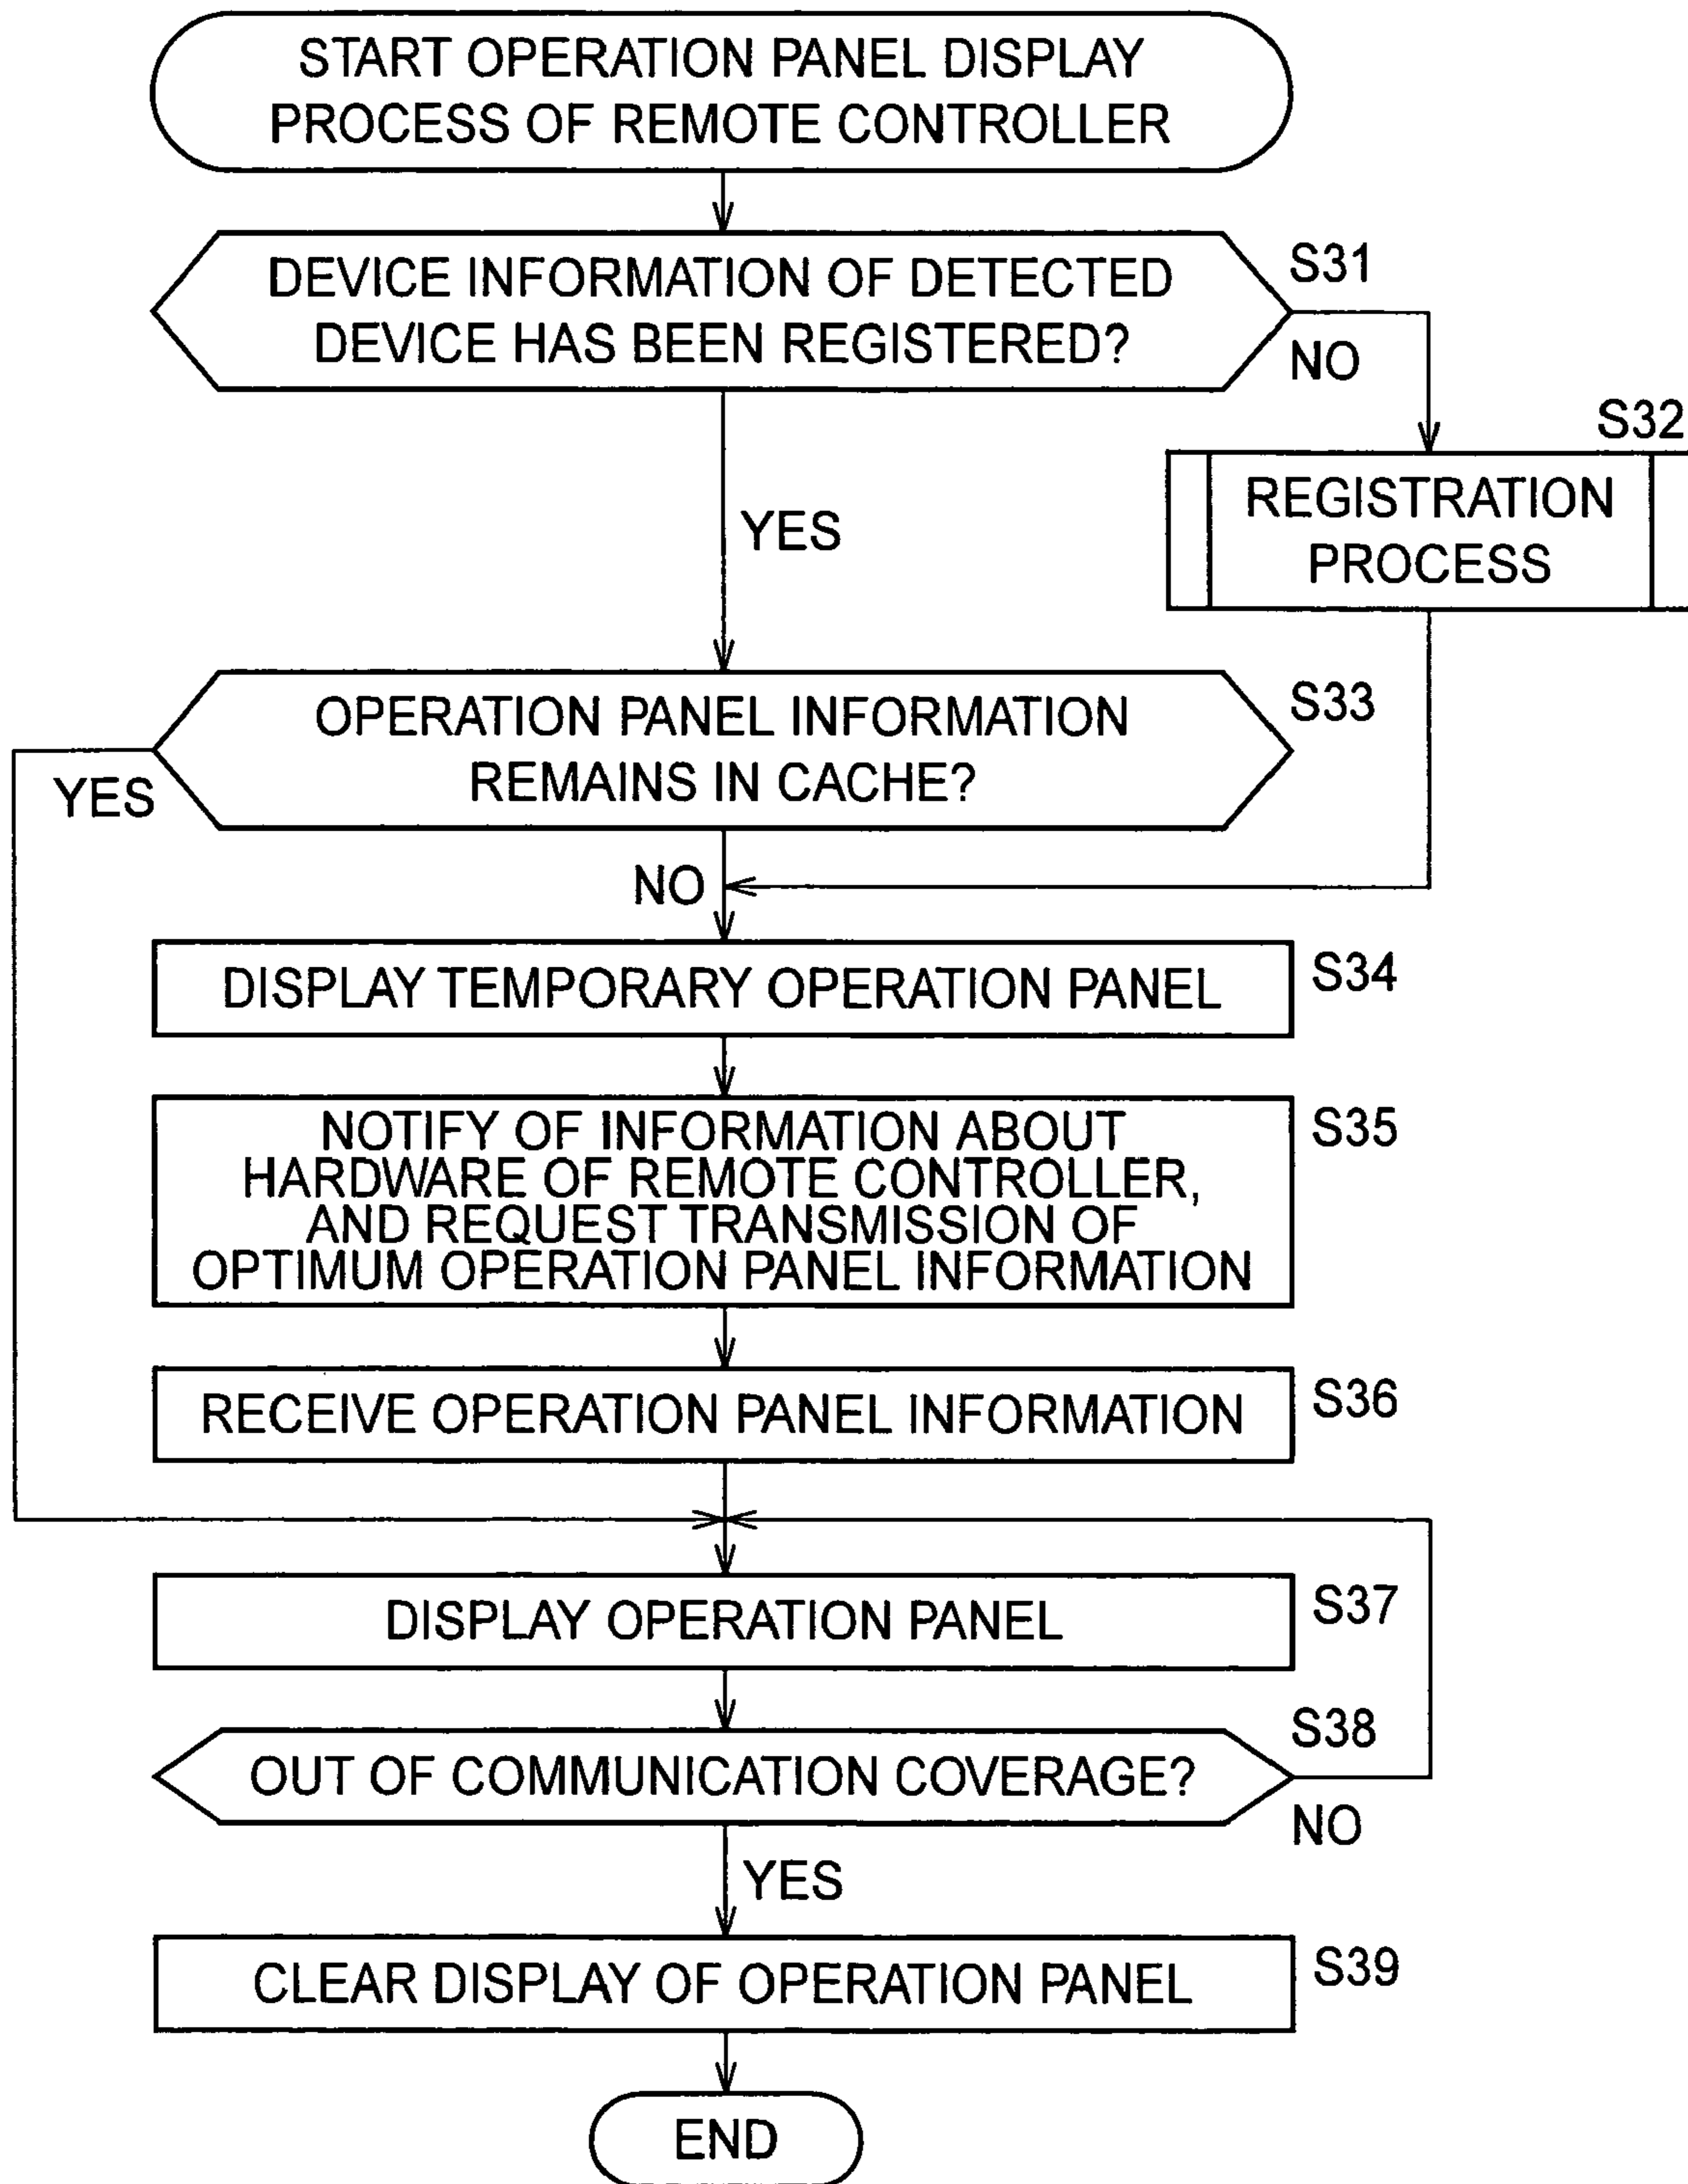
START OPERATION PANEL DISPLAY PROCESS OF REMOTE CONTROLLER

DEVICE INFORMATION OF DETECTED DEVICE HAS BEEN REGISTERED?

S31

NO

S32

REGISTRATION PROCESS

YES

OPERATION PANEL INFORMATION REMAINS IN CACHE?

S33

YES

NO

DISPLAY TEMPORARY OPERATION PANEL

S34

NOTIFY OF INFORMATION ABOUT HARDWARE OF REMOTE CONTROLLER, AND REQUEST TRANSMISSION OF OPTIMUM OPERATION PANEL INFORMATION

S35

RECEIVE OPERATION PANEL INFORMATION

S36

DISPLAY OPERATION PANEL

S37

S38

OUT OF COMMUNICATION COVERAGE?

NO

YES

CLEAR DISPLAY OF OPERATION PANEL

S39

END